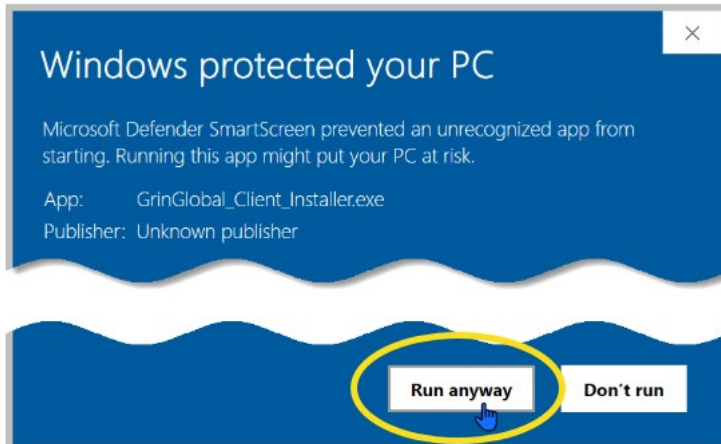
×

Windows protected your PC

Microsoft Defender SmartScreen prevented an unrecognized app from starting. Running this app might put your PC at risk.

App: GrinGlobal_Client_Installer.exe
Publisher: Unknown publisher

Run anyway

Don't run